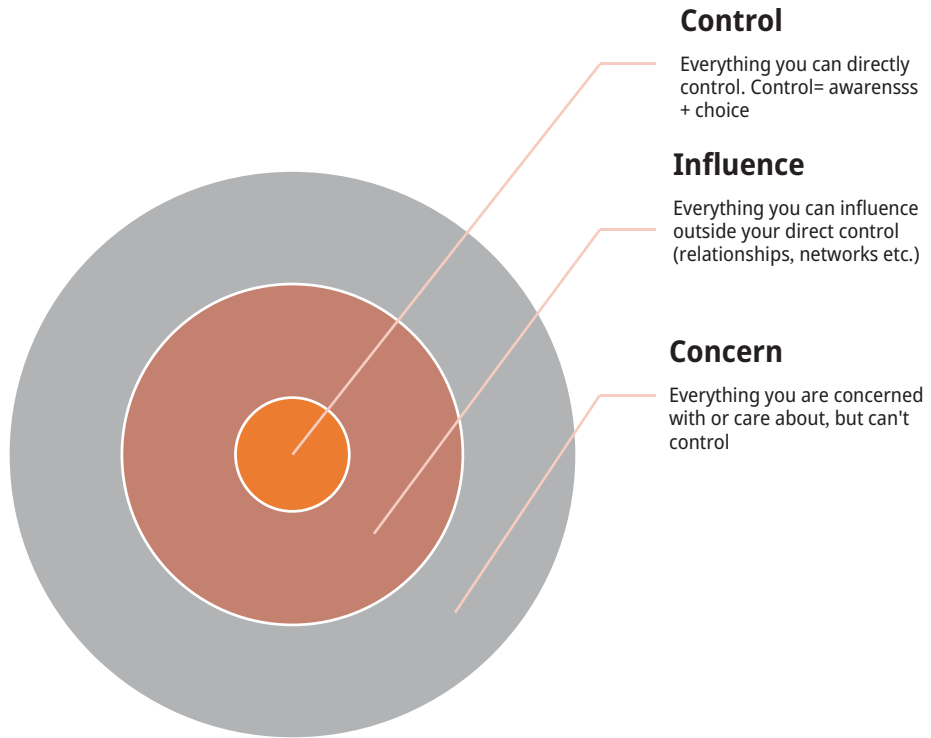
Control

Everything you can directly control. Control= awarensss + choice

Influence

Everything you can influence outside your direct control (relationships, networks etc.)

Concern

Everything you are concerned with or care about, but can't control